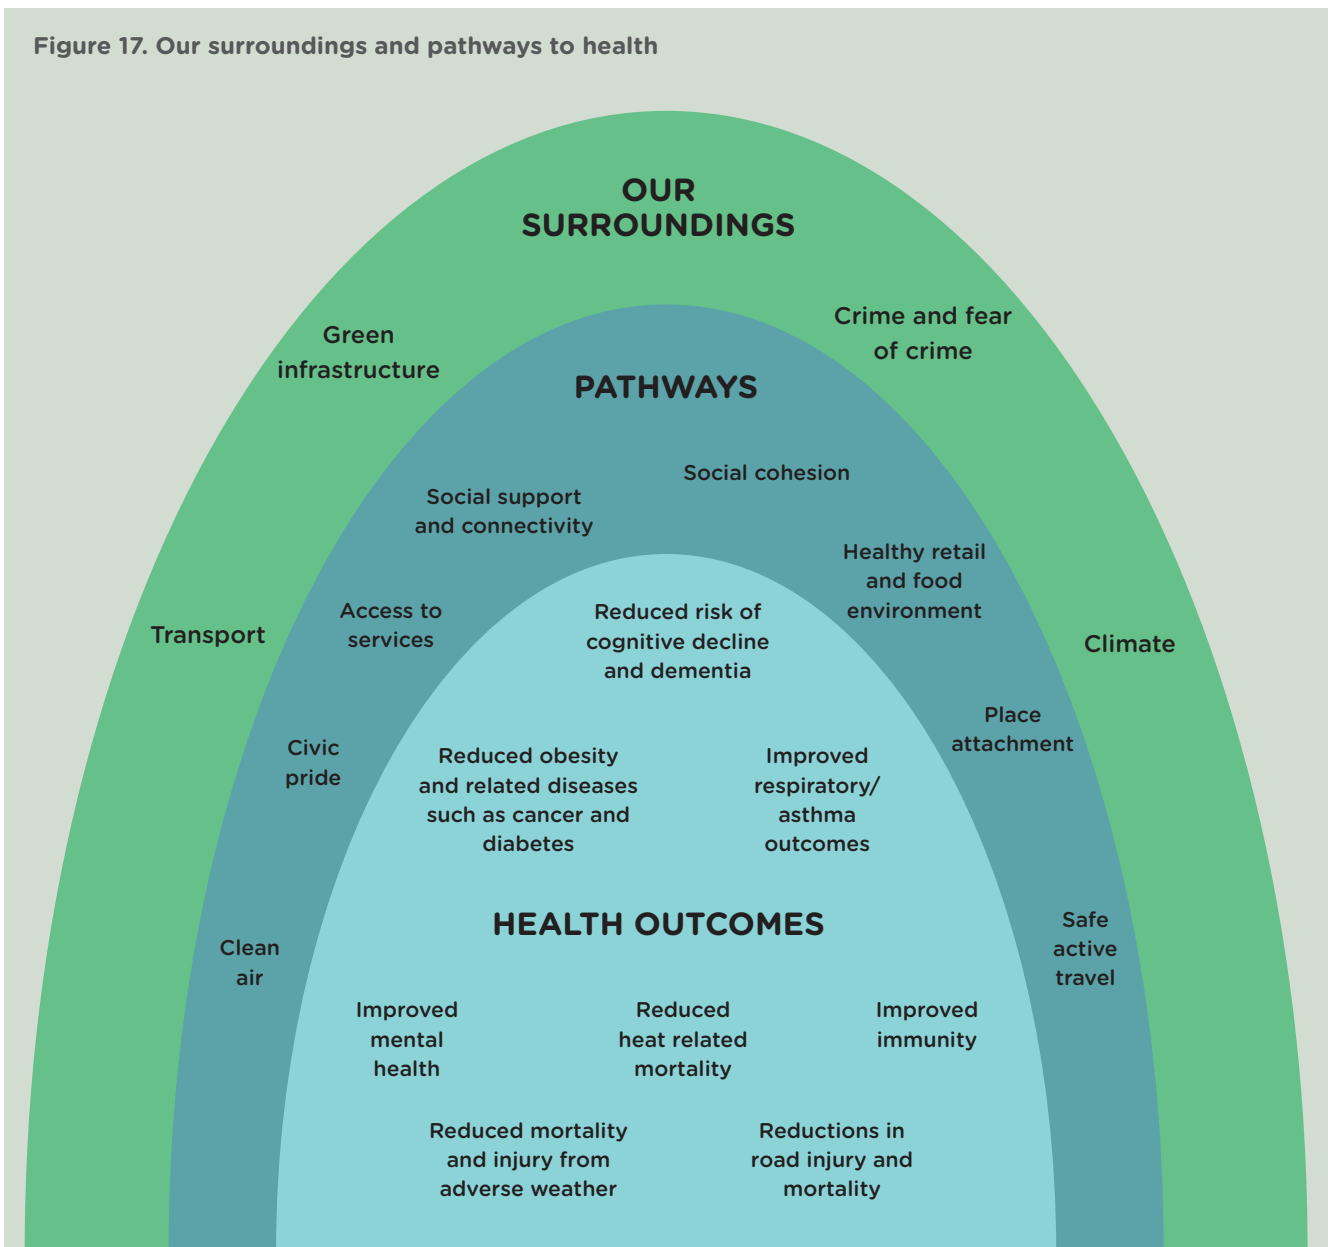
Figure 17. Our surroundings and pathways to health

OUR SURROUNDINGS

Green infrastructure

Crime and fear of crime

Transport

Climate

PATHWAYS

Social support and connectivity

Social cohesion

Healthy retail and food environment

Access to services

Civic pride

Place attachment

Clean air

Safe active travel

Reduced risk of cognitive decline and dementia

Reduced obesity and related diseases such as cancer and diabetes

Improved respiratory/ asthma outcomes

HEALTH OUTCOMES

Improved mental health

Reduced heat related mortality

Improved immunity

Reduced mortality and injury from adverse weather

Reductions in road injury and mortality